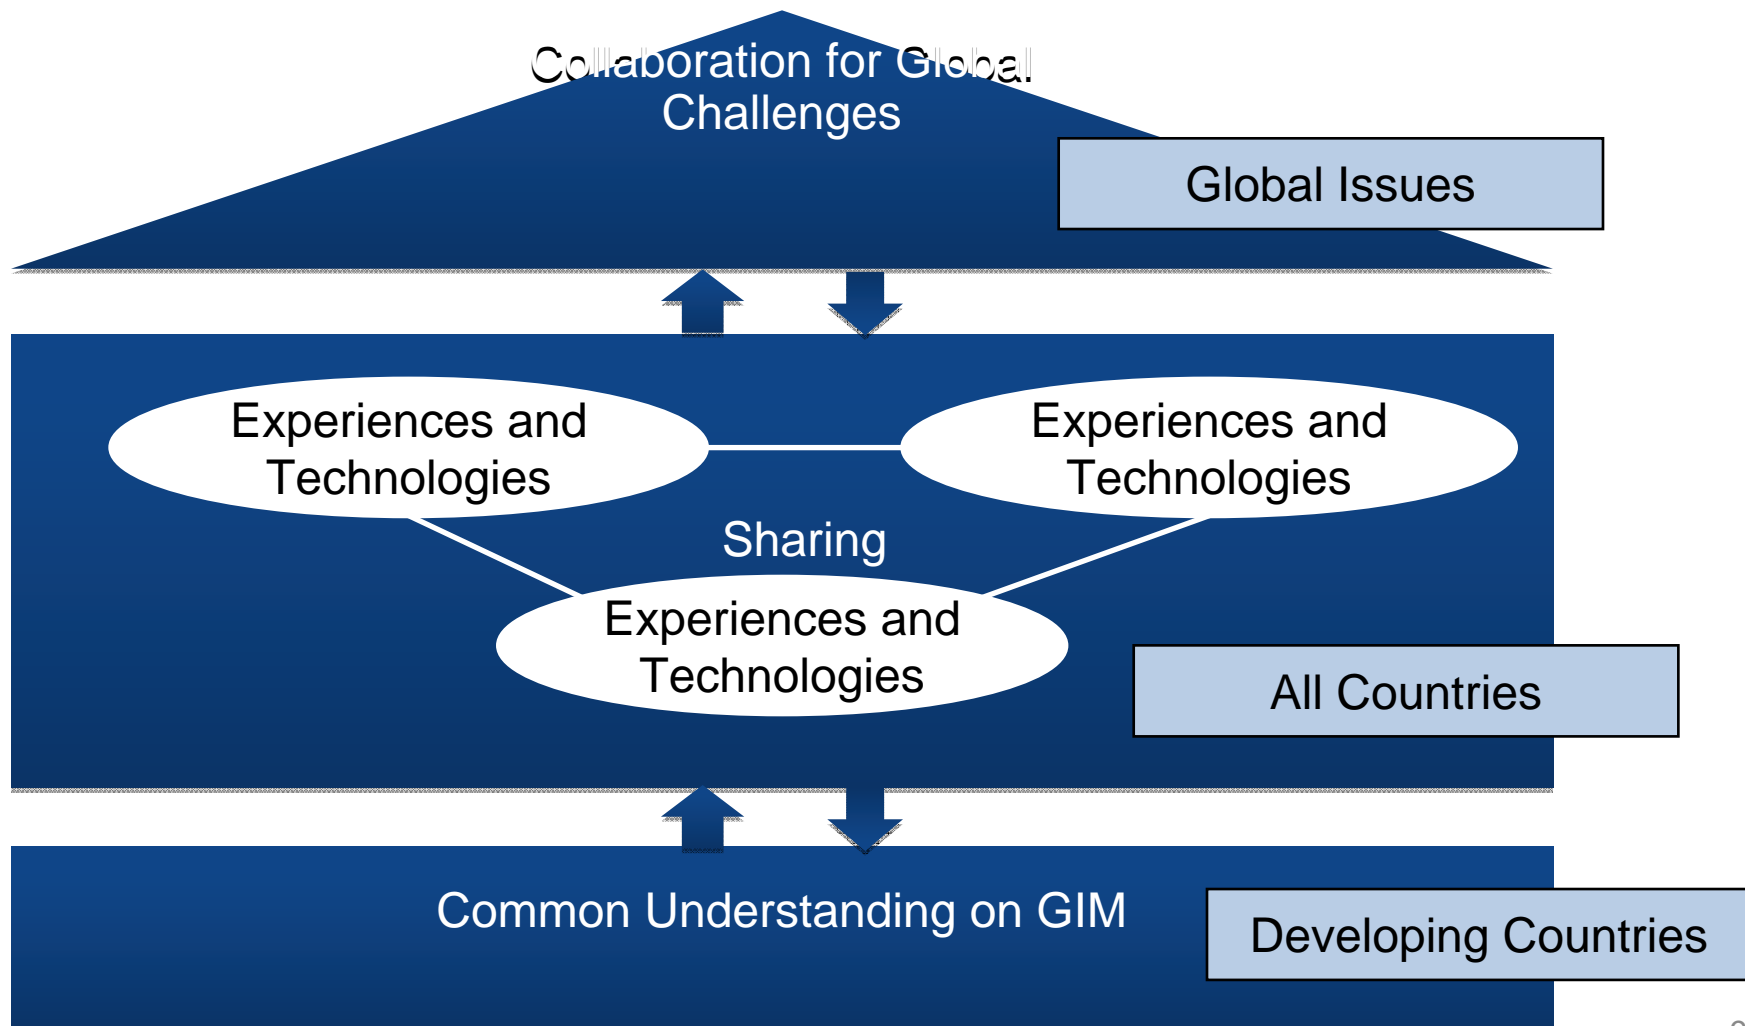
Collaboration for Global Challenges

Global Issues

Experiences and Technologies

Experiences and Technologies

Sharing

Experiences and Technologies

All Countries

Common Understanding on GIM

Developing Countries